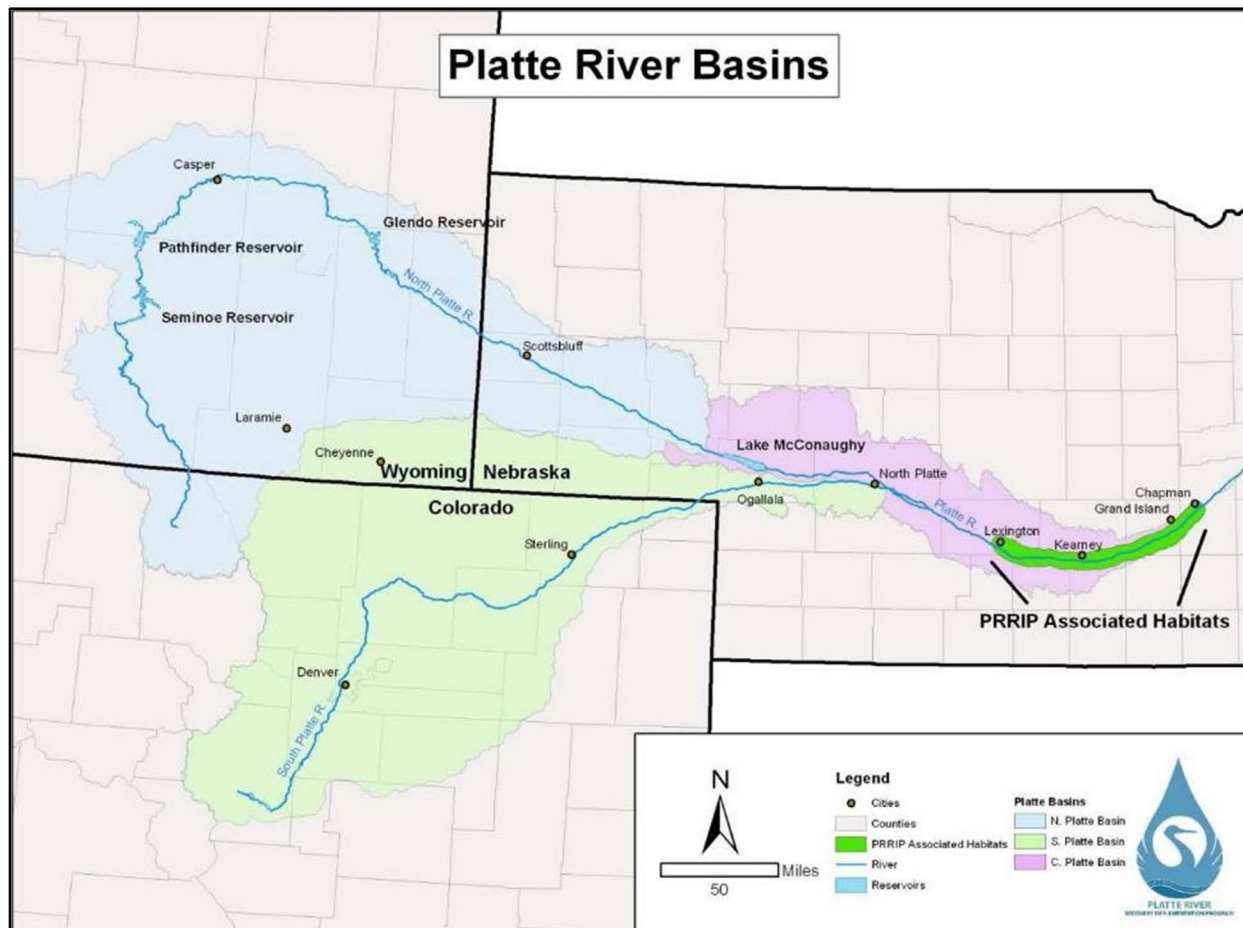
Platte River Basins

Casper
Glendo Reservoir
Pathfinder Reservoir
North Platte R.
Seminoe Reservoir
Scottsbluff
Laramie
Lake McConaughy
Cheyenne
Wyoming
Nebraska
North Platte
Ogallala
Colorado
Platte R.
Chapman
Grand Island
Lexington
Kearney
Sterling
PRRIP Associated Habitats
Denver
South Platte R.

N
50
Miles

Legend
Cities
Counties
PRRIP Associated Habitats
River
Reservoirs

Platte Basins
N. Platte Basin
S. Platte Basin
C. Platte Basin

PLATTE RIVER
RECOVERY IMPLEMENTATION PROGRAM